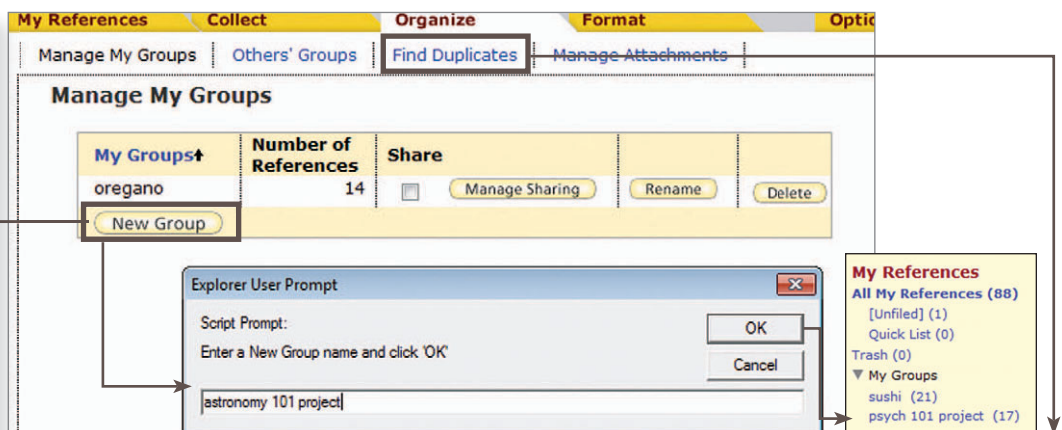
My References | Collect | Organize | Format | Optio

Manage My Groups | Others' Groups | Find Duplicates | Manage Attachments

Manage My Groups

| My Groups↑ | Number of References | Share | | | |
|---|---|---|---|---|---|
| oregano | 14 | ☐ | Manage Sharing | Rename | Delete |

New Group

Explorer User Prompt
Script Prompt:
Enter a New Group name and click 'OK'
OK
Cancel
astronomy 101 project

My References
All My References (88)
[Unfiled] (1)
Quick List (0)
Trash (0)
▼ My Groups
sushi (21)
psych 101 project (17)